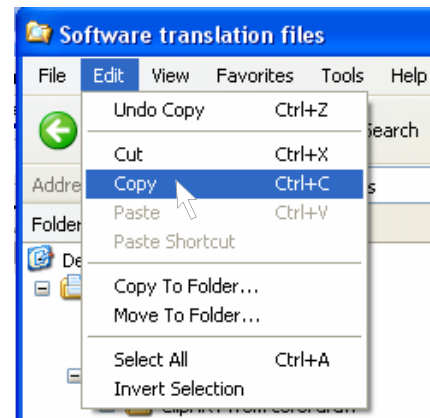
Software translation files

File Edit View Favorites Tools Help

Undo Copy Ctrl+Z

Cut Ctrl+X
Copy Ctrl+C
Paste Ctrl+V
Paste Shortcut

Copy To Folder...
Move To Folder...

Select All Ctrl+A
Invert Selection

earch
Addre
s
Folder
De